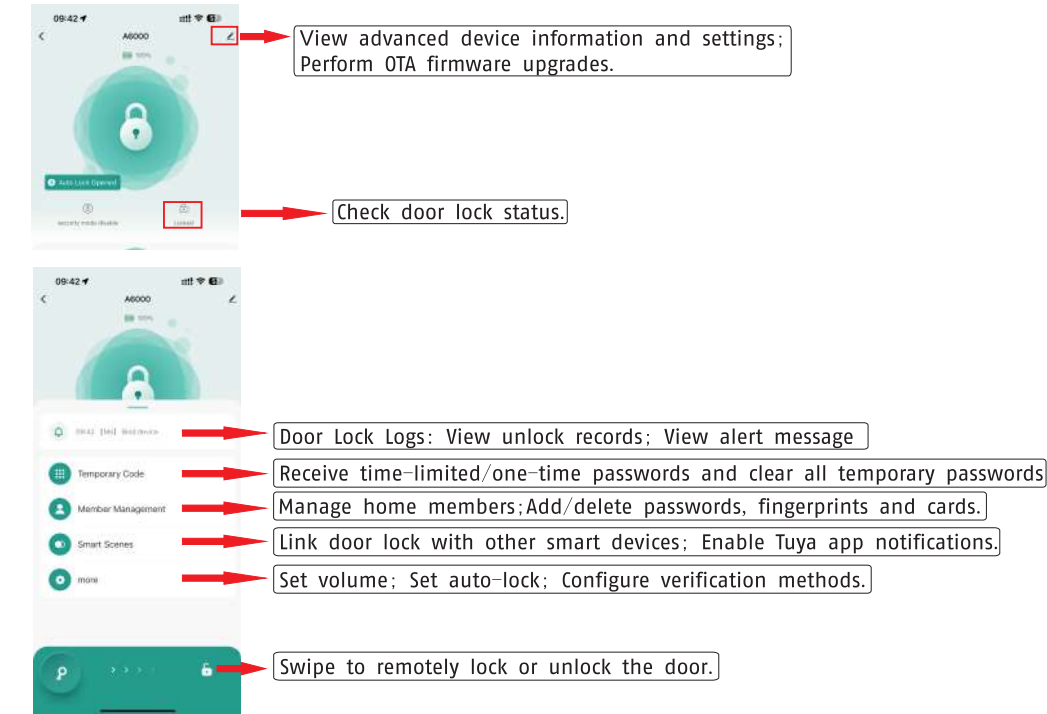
09:42
A6000
100%
Auto Lock Opened
Security mode disable
Locked

View advanced device information and settings; Perform OTA firmware upgrades.

Check door lock status.

09:42
A6000
100%
09:42 [Me] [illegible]
Temporary Code
Member Management
Smart Scenes
more

Door Lock Logs: View unlock records; View alert message

Receive time-limited/one-time passwords and clear all temporary passwords

Manage home members;Add/delete passwords, fingerprints and cards.

Link door lock with other smart devices; Enable Tuya app notifications.

Set volume; Set auto-lock; Configure verification methods.

Swipe to remotely lock or unlock the door.